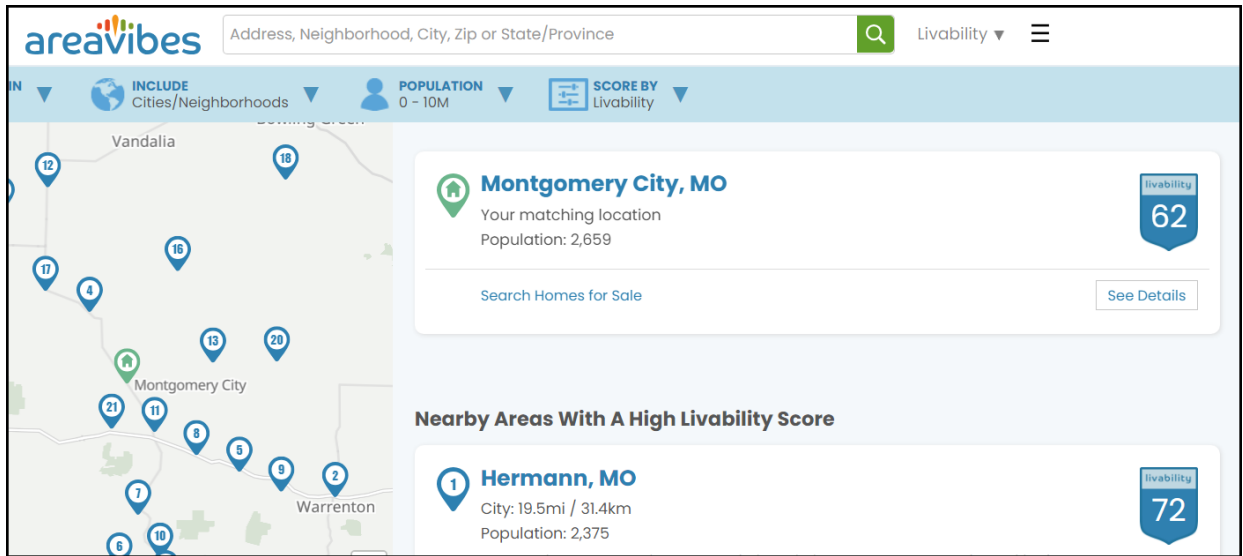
areavibes

Address, Neighborhood, City, Zip or State/Province

Livability ▾

IN ▾

INCLUDE
Cities/Neighborhoods ▾

POPULATION
0 - 10M ▾

SCORE BY
Livability ▾

Bowling Green
Vandalia
12
18
16
17
4
13
20
Montgomery City
21
11
8
5
9
2
Warrenton
7
10
6

Montgomery City, MO
Your matching location
Population: 2,659

livability
62

Search Homes for Sale

See Details

Nearby Areas With A High Livability Score

1
Hermann, MO
City: 19.5mi / 31.4km
Population: 2,375

livability
72